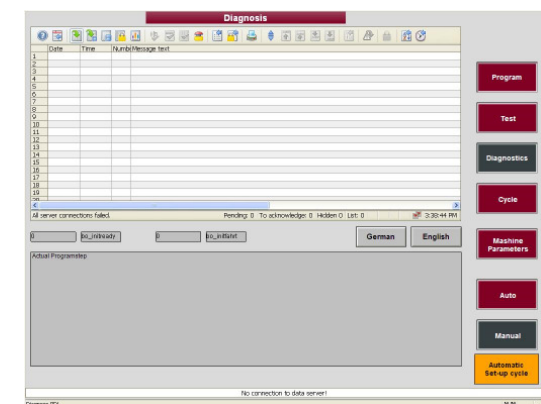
Diagnosis

| | Date | Time | Numb | Message text |
|---|---|---|---|---|
| 1 | | | | |
| 2 | | | | |
| 3 | | | | |
| 4 | | | | |
| 5 | | | | |
| 6 | | | | |
| 7 | | | | |
| 8 | | | | |
| 9 | | | | |
| 10 | | | | |
| 11 | | | | |
| 12 | | | | |
| 13 | | | | |
| 14 | | | | |
| 15 | | | | |
| 16 | | | | |
| 17 | | | | |
| 18 | | | | |
| 19 | | | | |

All server connections failed.    Pending: 0  To acknowledge: 0  Hidden 0  List: 0    3:38:44 PM

0    bo_initready    0    bo_initfahrt

German    English

Actual Programstep

Program
Test
Diagnostics
Cycle
Mashine Parameters
Auto
Manual
Automatic Set-up cycle

No connection to data server!